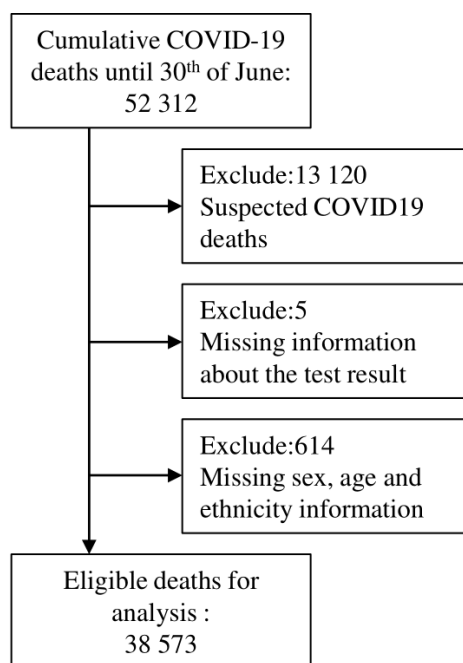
Cumulative COVID-19 deaths until 30$^{th}$ of June: 52 312

Exclude:13 120
Suspected COVID19 deaths

Exclude:5
Missing information about the test result

Exclude:614
Missing sex, age and ethnicity information

Eligible deaths for analysis :
38 573